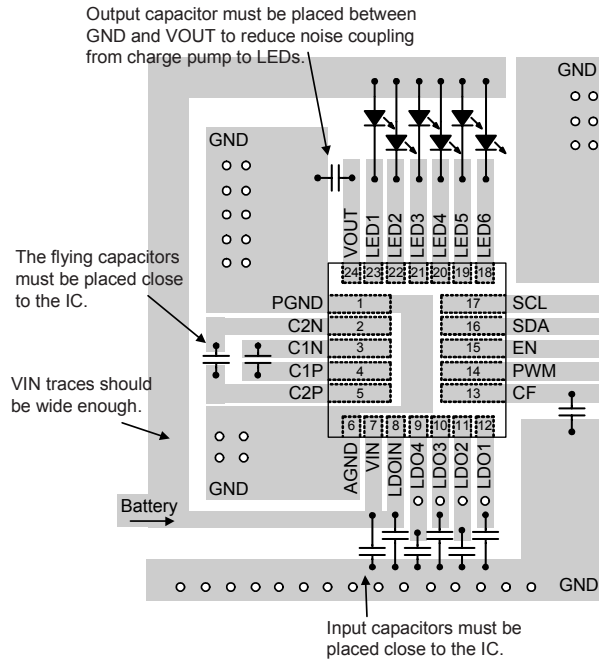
Output capacitor must be placed between GND and VOUT to reduce noise coupling from charge pump to LEDs.

GND

GND

VOUT LED1 LED2 LED3 LED4 LED5 LED6

24 23 22 21 20 19 18

The flying capacitors must be placed close to the IC.

PGND 1
C2N 2
C1N 3
C1P 4
C2P 5

17 SCL
16 SDA
15 EN
14 PWM
13 CF

VIN traces should be wide enough.

6 7 8 9 10 11 12

AGND VIN LDOIN LDO4 LDO3 LDO2 LDO1

GND

Battery

GND

Input capacitors must be placed close to the IC.